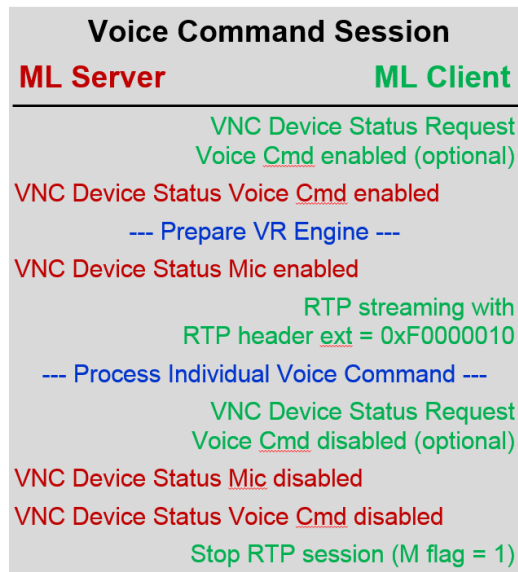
Voice Command Session

ML Server

ML Client

VNC Device Status Request Voice Cmd enabled (optional)

VNC Device Status Voice Cmd enabled

--- Prepare VR Engine ---

VNC Device Status Mic enabled

RTP streaming with RTP header ext = 0xF0000010

--- Process Individual Voice Command ---

VNC Device Status Request Voice Cmd disabled (optional)

VNC Device Status Mic disabled

VNC Device Status Voice Cmd disabled

Stop RTP session (M flag = 1)